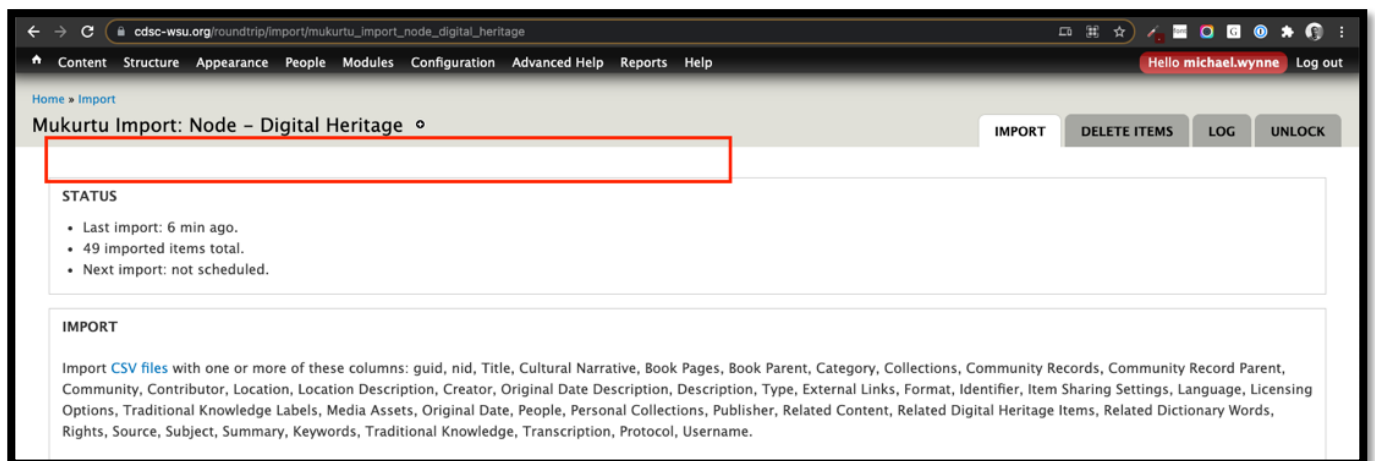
cdsc-wsu.org/roundtrip/import/mukurtu_import_node_digital_heritage

Content Structure Appearance People Modules Configuration Advanced Help Reports Help

Hello michael.wynne Log out

Home » Import

Mukurtu Import: Node - Digital Heritage

IMPORT DELETE ITEMS LOG UNLOCK

STATUS

- Last import: 6 min ago.
- 49 imported items total.
- Next import: not scheduled.

IMPORT

Import CSV files with one or more of these columns: guid, nid, Title, Cultural Narrative, Book Pages, Book Parent, Category, Collections, Community Records, Community Record Parent, Community, Contributor, Location, Location Description, Creator, Original Date Description, Description, Type, External Links, Format, Identifier, Item Sharing Settings, Language, Licensing Options, Traditional Knowledge Labels, Media Assets, Original Date, People, Personal Collections, Publisher, Related Content, Related Digital Heritage Items, Related Dictionary Words, Rights, Source, Subject, Summary, Keywords, Traditional Knowledge, Transcription, Protocol, Username.